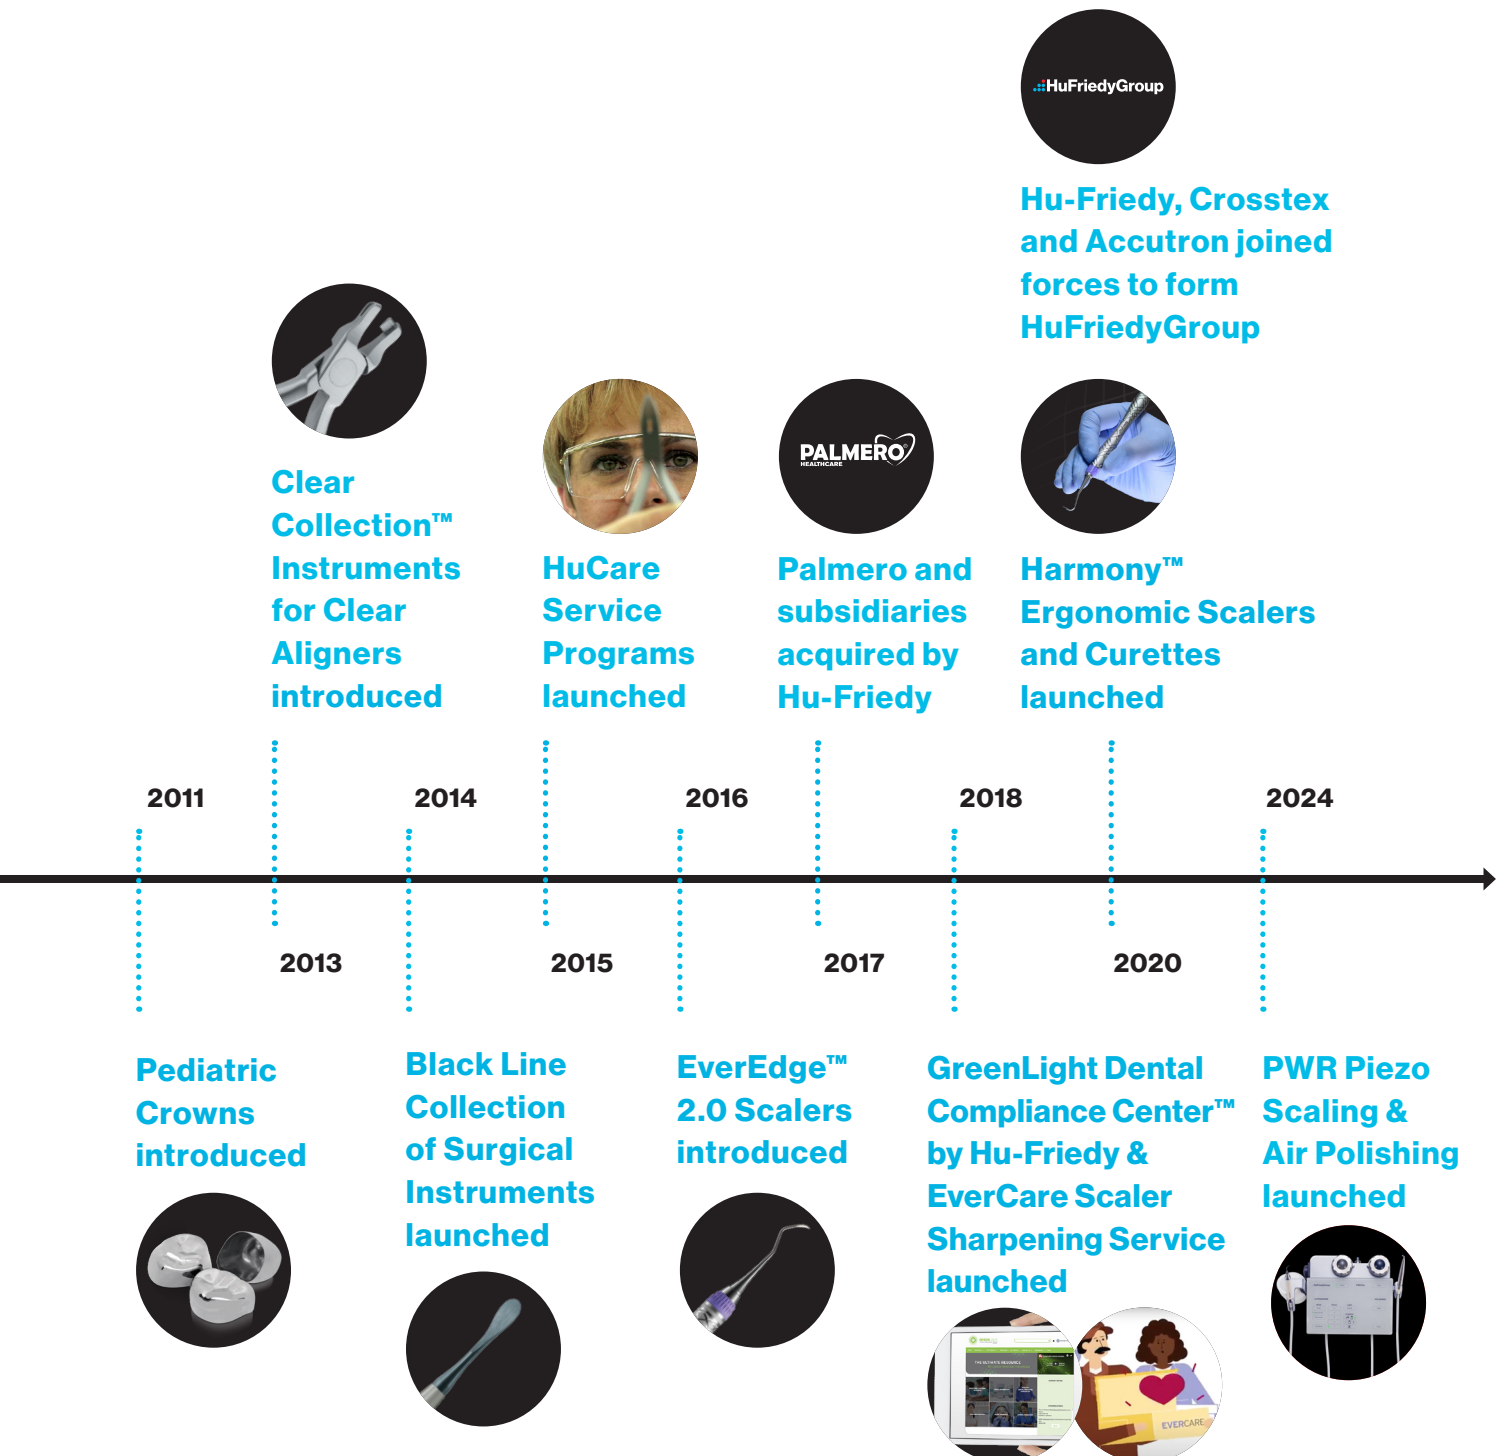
HuFriedyGroup

Hu-Friedy, Crosstex and Accutron joined forces to form HuFriedyGroup

Clear Collection™ Instruments for Clear Aligners introduced

HuCare Service Programs launched

PALMERO HEALTHCARE

Palmero and subsidiaries acquired by Hu-Friedy

Harmony™ Ergonomic Scalers and Curettes launched

2011

2014

2016

2018

2024

2013

2015

2017

2020

Pediatric Crowns introduced

Black Line Collection of Surgical Instruments launched

EverEdge™ 2.0 Scalers introduced

GreenLight Dental Compliance Center™ by Hu-Friedy & EverCare Scaler Sharpening Service launched

EVERCARE

PWR Piezo Scaling & Air Polishing launched